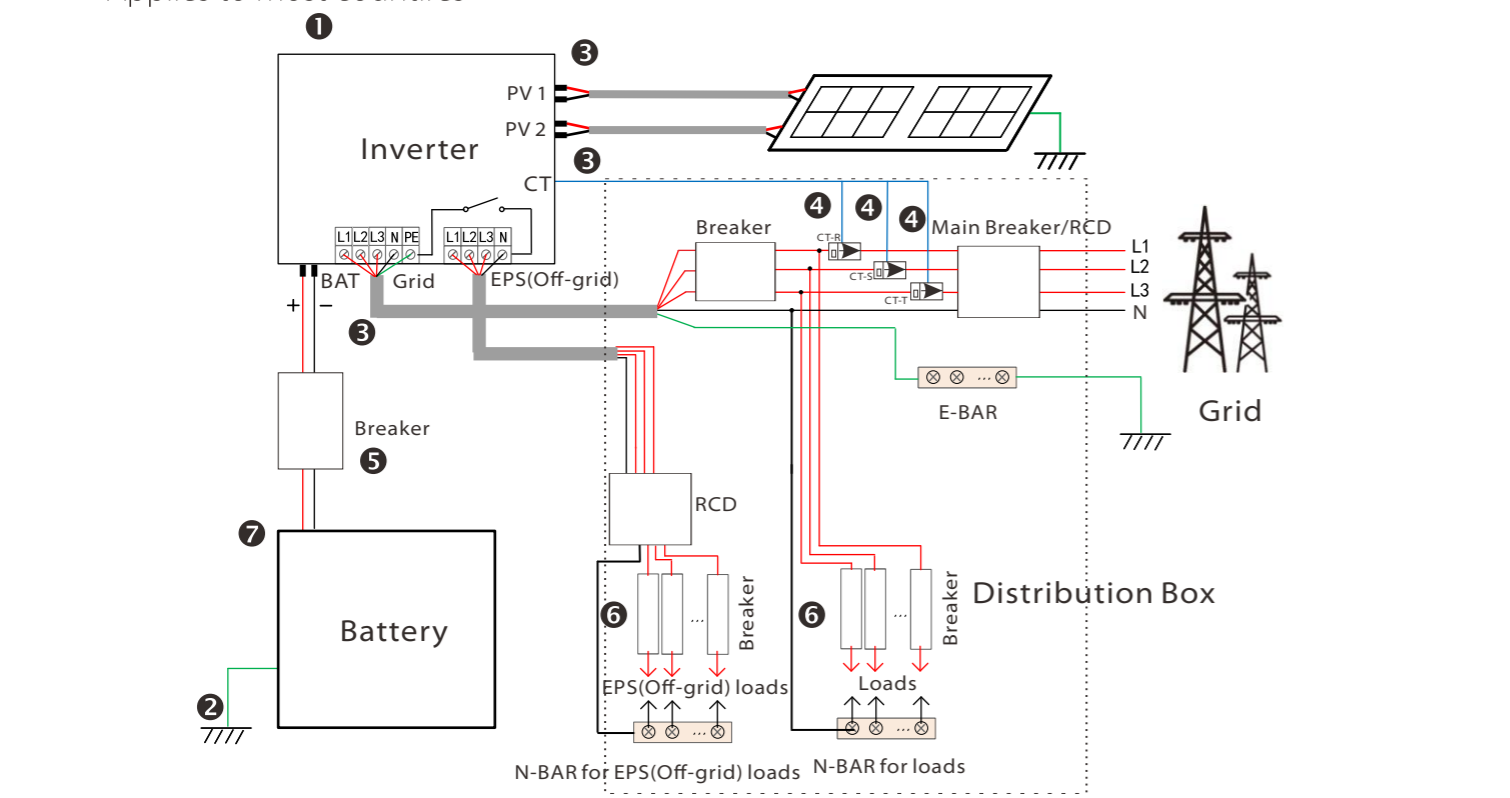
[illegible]

❶

❸

PV 1

PV 2

Inverter

❸

CT

L1 L2 L3 N PE

L1 L2 L3 N

BAT

Grid

EPS(Off-grid)

+ −

❸

Breaker

❹ ❹ ❹ Main Breaker/RCD

CT-R

CT-S

CT-T

L1

L2

L3

N

E-BAR

Grid

Breaker

❺

RCD

❼

Battery

❻

Breaker

...

EPS(Off-grid) loads

❻

...

Breaker

Loads

Distribution Box

❷

... 

N-BAR for EPS(Off-grid) loads

...

N-BAR for loads